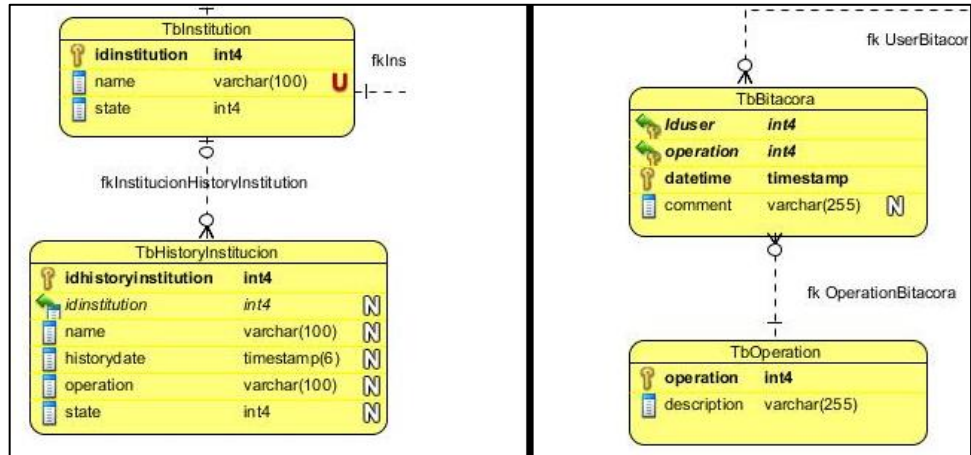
TbInstitution

| | | |
|---|---|---|
| idinstitution | int4 | |
| name | varchar(100) | U |
| state | int4 | |

fkIns

fkInstitucionHistoryInstitution

TbHistoryInstitucion

| | | |
|---|---|---|
| idhistoryinstitution | int4 | |
| idinstitution | int4 | N |
| name | varchar(100) | N |
| historydate | timestamp(6) | N |
| operation | varchar(100) | N |
| state | int4 | N |

fk UserBitacor

TbBitacora

| | | |
|---|---|---|
| Iduser | int4 | |
| operation | int4 | |
| datetime | timestamp | |
| comment | varchar(255) | N |

fk OperationBitacora

TbOperation

| | |
|---|---|
| operation | int4 |
| description | varchar(255) |